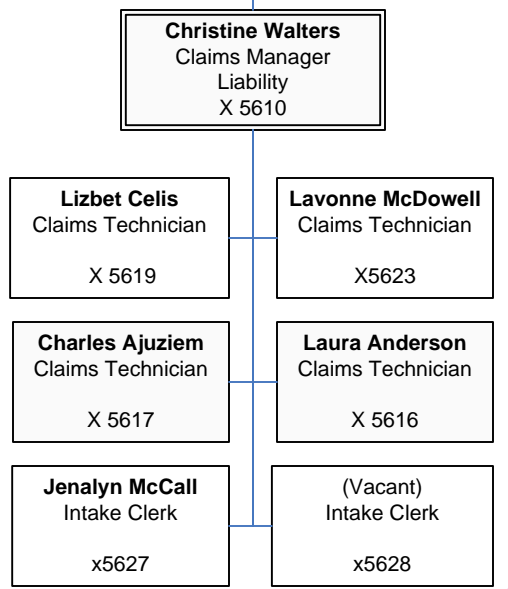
**Christine Walters**
Claims Manager
Liability
X 5610

**Lizbet Celis**
Claims Technician

X 5619

**Lavonne McDowell**
Claims Technician

X5623

**Charles Ajuziem**
Claims Technician

X 5617

**Laura Anderson**
Claims Technician

X 5616

**Jenalyn McCall**
Intake Clerk

x5627

(Vacant)
Intake Clerk

x5628